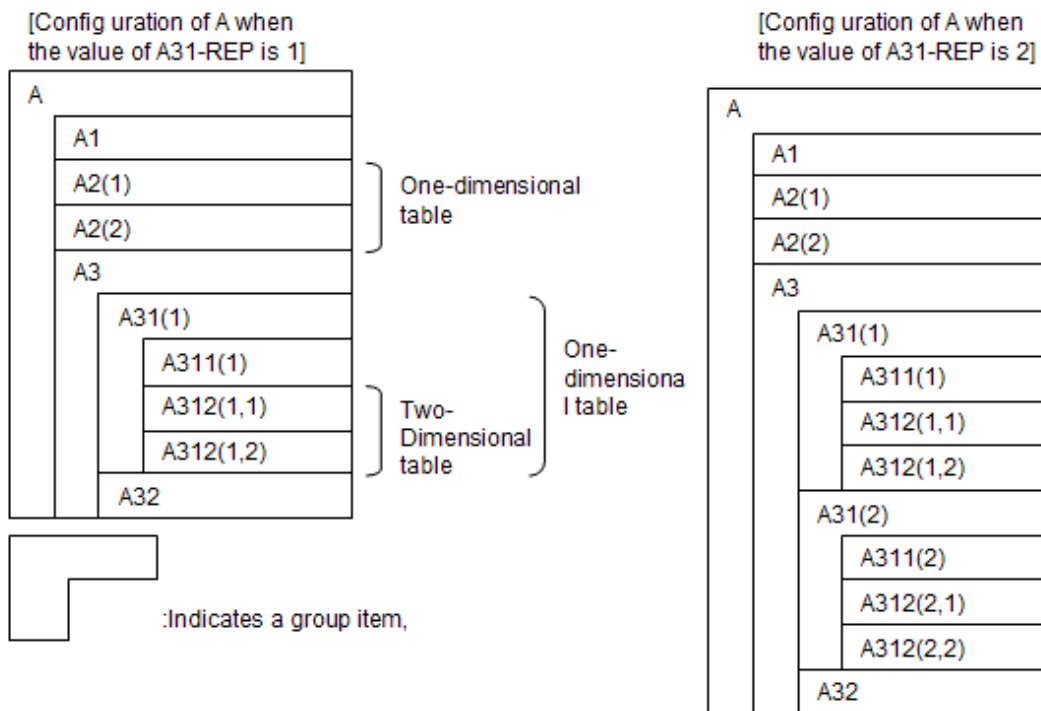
[Config uration of A when the value of A31-REP is 1]

A
A1
A2(1)
A2(2)
One-dimensional table
A3
A31(1)
A311(1)
A312(1,1)
A312(1,2)
Two-Dimensional table
One-dimensiona l table
A32

:Indicates a group item,

[Config uration of A when the value of A31-REP is 2]

A
A1
A2(1)
A2(2)
A3
A31(1)
A311(1)
A312(1,1)
A312(1,2)
A31(2)
A311(2)
A312(2,1)
A312(2,2)
A32